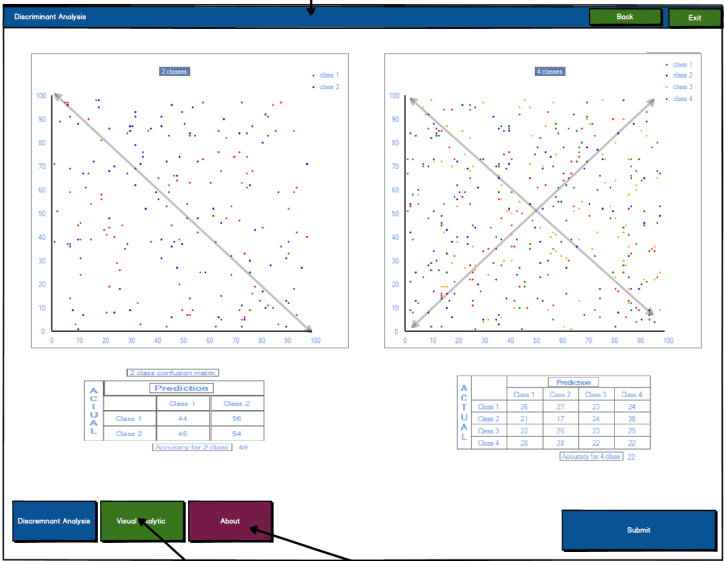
Discriminant Analysis

Back

Exit

2 classes

class 1
class 2

100
90
80
70
60
50
40
30
20
10
0

0 10 20 30 40 50 60 70 80 90 100

4 classes

class 1
class 2
class 3
class 4

100
90
80
70
60
50
40
30
20
10
0

0 10 20 30 40 50 60 70 80 90 100

2 class confusion matrix

| ACTUAL | Prediction | |
|---|---|---|
| | Class 1 | Class 2 |
| Class 1 | 44 | 56 |
| Class 2 | 46 | 54 |

Accuracy for 2 class 49

| ACTUAL | Prediction | | | |
|---|---|---|---|---|
| | Class 1 | Class 2 | Class 3 | Class 4 |
| Class 1 | 26 | 27 | 23 | 24 |
| Class 2 | 21 | 17 | 24 | 38 |
| Class 3 | 22 | 25 | 23 | 25 |
| Class 4 | 28 | 28 | 22 | 22 |

Accuracy for 4 class 22

Discriminant Analysis

Visual Analytic

About

Submit